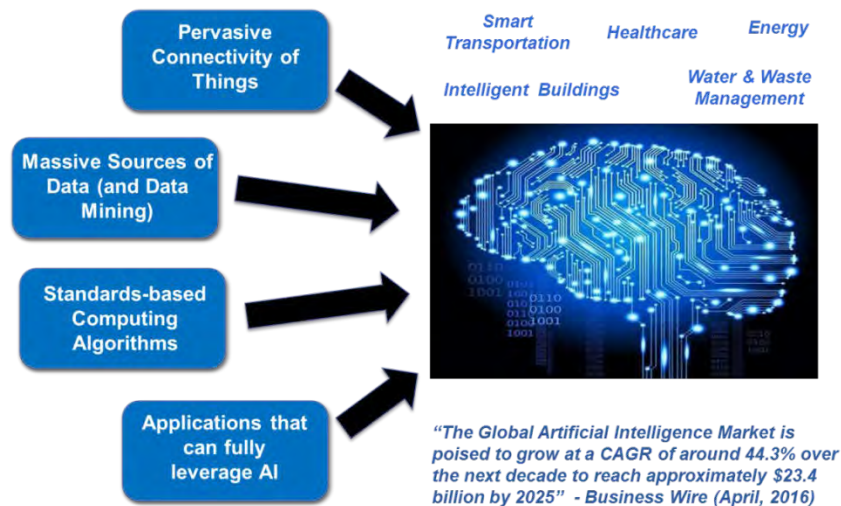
Pervasive Connectivity of Things

Massive Sources of Data (and Data Mining)

Standards-based Computing Algorithms

Applications that can fully leverage AI

Smart Transportation

Healthcare

Energy

Intelligent Buildings

Water & Waste Management

0110
0100
1001

0110
0100
1001

“The Global Artificial Intelligence Market is poised to grow at a CAGR of around 44.3% over the next decade to reach approximately $23.4 billion by 2025” - Business Wire (April, 2016)